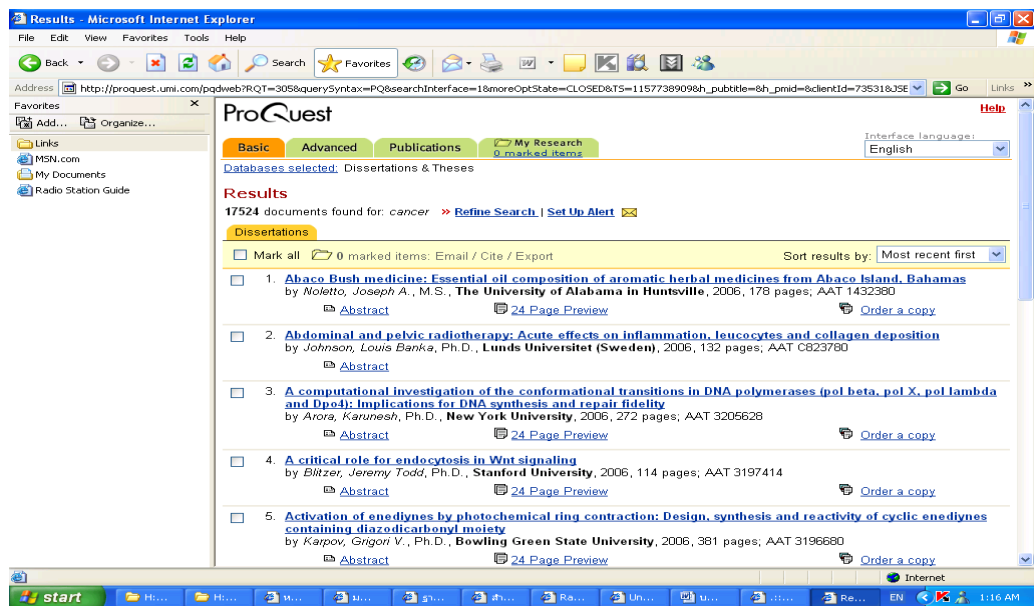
Results - Microsoft Internet Explorer

File Edit View Favorites Tools Help

Back Search Favorites

Address http://proquest.umi.com/pqdweb?RQT=305&querySyntax=PQ&searchInterface=1&moreOptState=CLOSED&TS=1157738909&h_pubtitle=&h_pmid=&clientId=73531&JSE Go Links

Favorites ×
Add... Organize...
Links
MSN.com
My Documents
Radio Station Guide

ProQuest

Help

Basic Advanced Publications My Research 0 marked items

Interface language:
English

Databases selected: Dissertations & Theses

Results

17524 documents found for: cancer » Refine Search | Set Up Alert

Dissertations

Mark all 0 marked items: Email / Cite / Export

Sort results by: Most recent first

1. Abaco Bush medicine: Essential oil composition of aromatic herbal medicines from Abaco Island, Bahamas
by Noletto, Joseph A., M.S., The University of Alabama in Huntsville, 2006, 178 pages; AAT 1432380
Abstract 24 Page Preview Order a copy

2. Abdominal and pelvic radiotherapy: Acute effects on inflammation, leucocytes and collagen deposition
by Johnson, Louis Banka, Ph.D., Lunds Universitet (Sweden), 2006, 132 pages; AAT C823780
Abstract

3. A computational investigation of the conformational transitions in DNA polymerases (pol beta, pol X, pol lambda and Dpo4): Implications for DNA synthesis and repair fidelity
by Arora, Karunesh, Ph.D., New York University, 2006, 272 pages; AAT 3205628
Abstract 24 Page Preview Order a copy

4. A critical role for endocytosis in Wnt signaling
by Blitzer, Jeremy Todd, Ph.D., Stanford University, 2006, 114 pages; AAT 3197414
Abstract 24 Page Preview Order a copy

5. Activation of enediynes by photochemical ring contraction: Design, synthesis and reactivity of cyclic enediynes containing diazodicarbonyl moiety
by Karpov, Grigori V., Ph.D., Bowling Green State University, 2006, 381 pages; AAT 3196680
Abstract 24 Page Preview Order a copy

Internet

start H:... H:... ... Ra... Un... Re... EN 1:16 AM